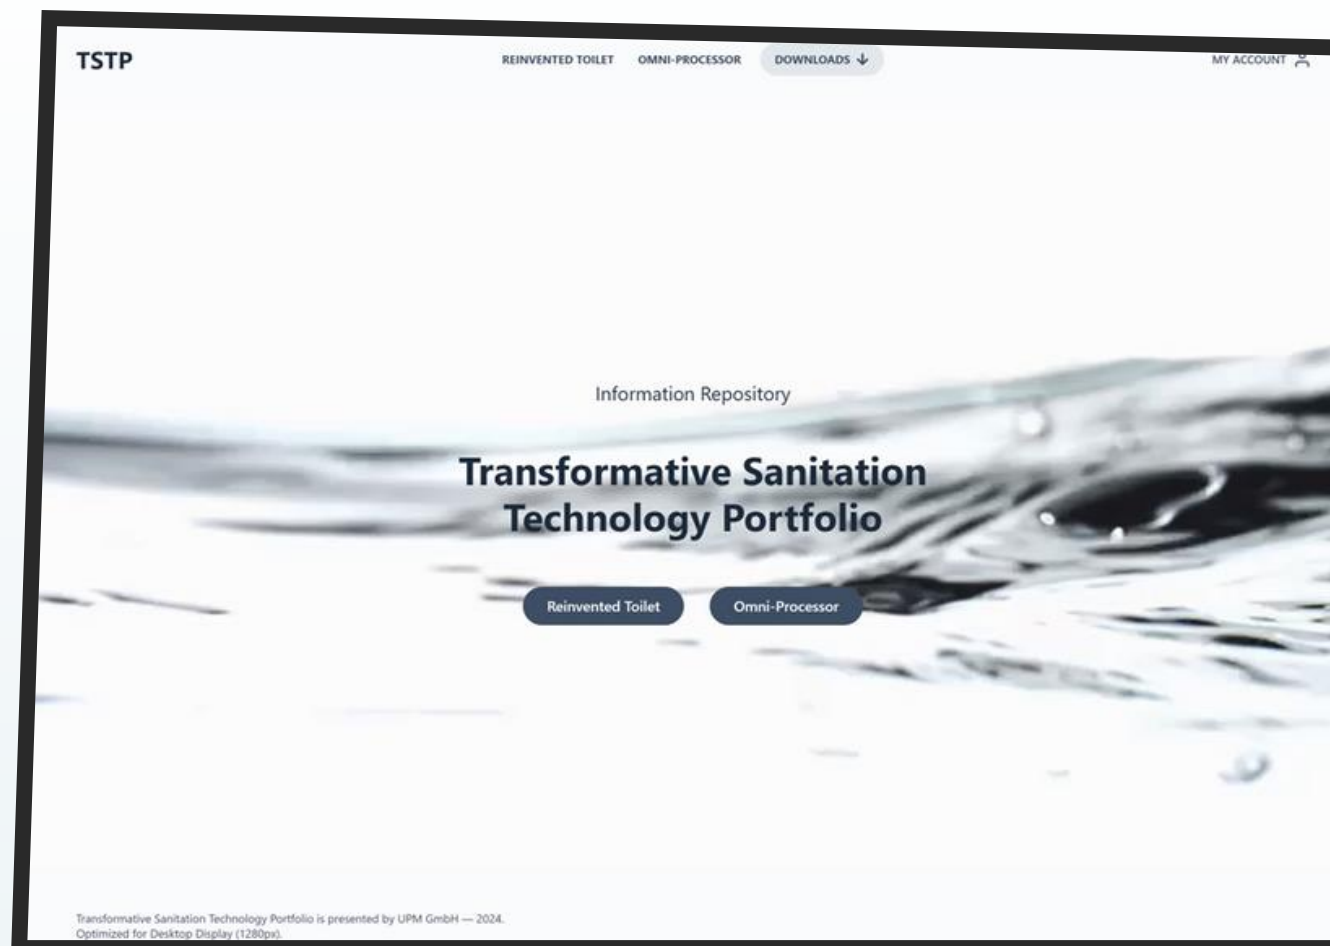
TSTP

REINVENTED TOILET OMNI-PROCESSOR DOWNLOADS

MY ACCOUNT

Information Repository

Transformative Sanitation Technology Portfolio

Reinvented Toilet

Omni-Processor

Transformative Sanitation Technology Portfolio is presented by UPM GmbH — 2024.
Optimized for Desktop Display (1280px).